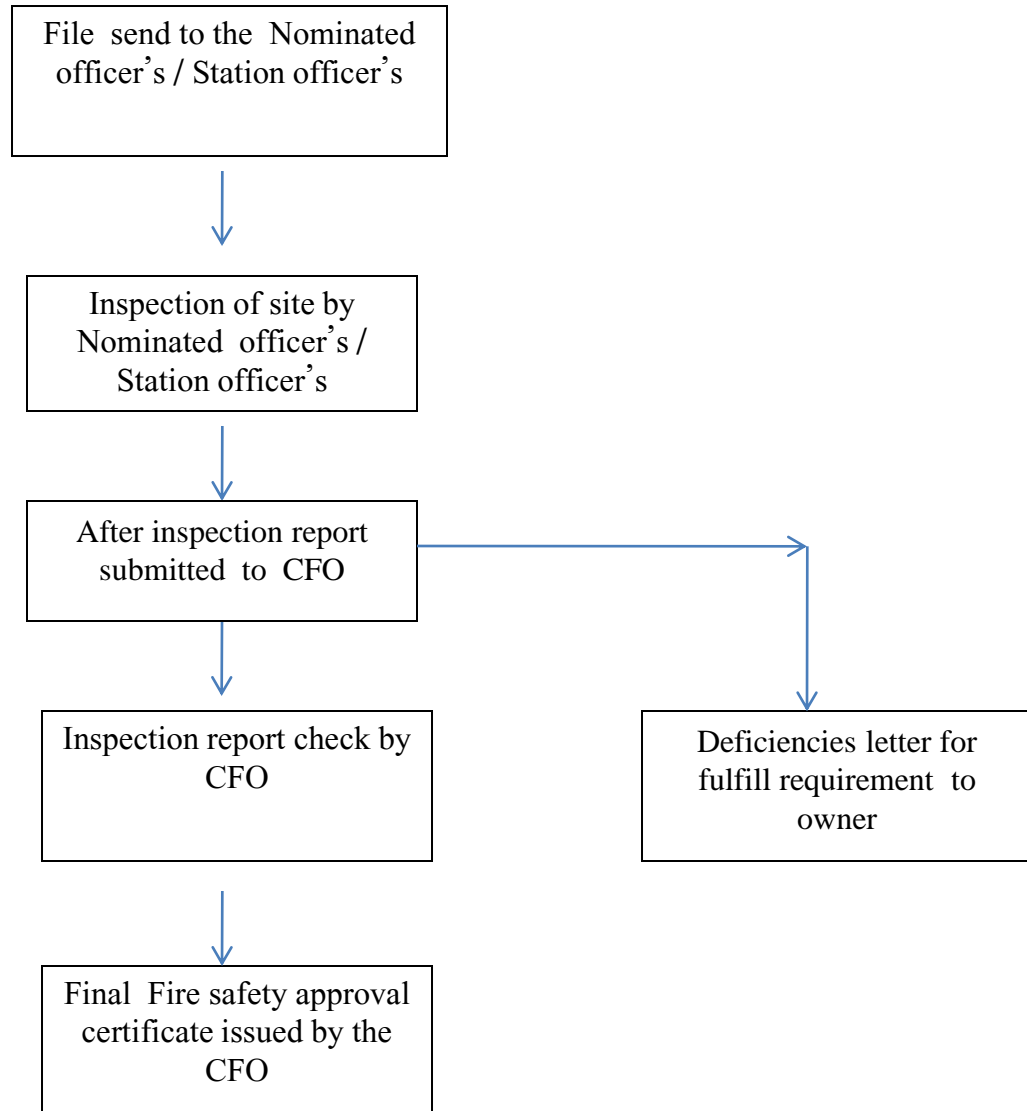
File send to the Nominated officer's / Station officer's

Inspection of site by Nominated officer's / Station officer's

After inspection report submitted to CFO

Inspection report check by CFO

Deficiencies letter for fulfill requirement to owner

Final Fire safety approval certificate issued by the CFO